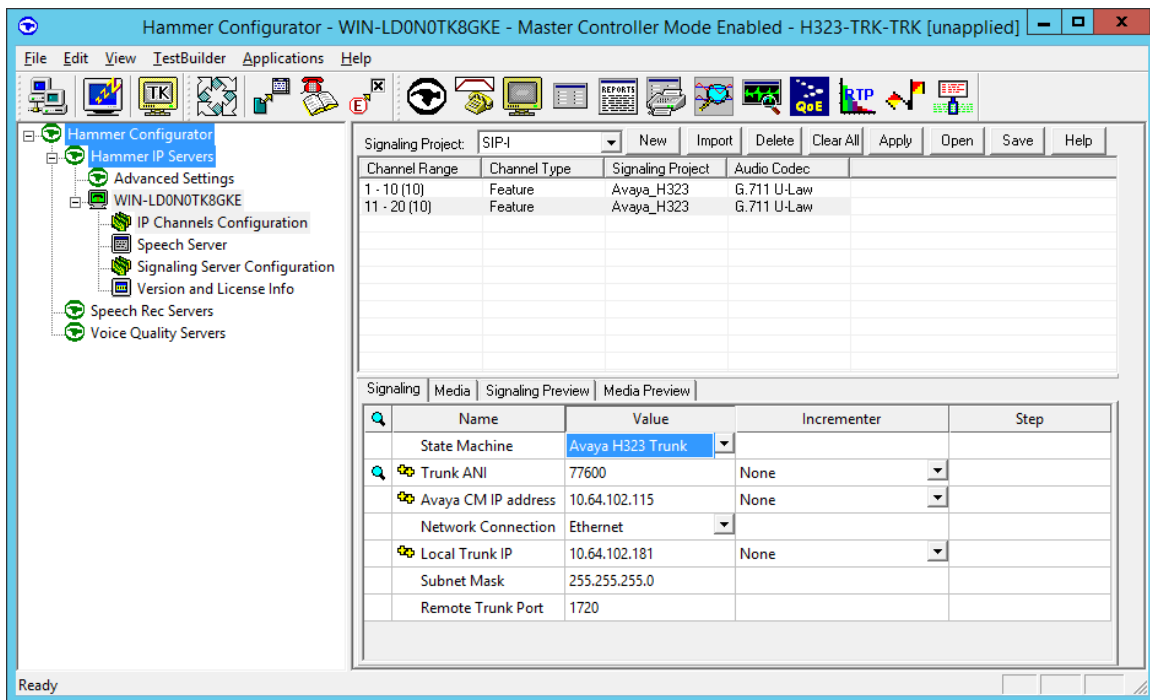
Hammer Configurator - WIN-LD0N0TK8GKE - Master Controller Mode Enabled - H323-TRK-TRK [unapplied]

File Edit View TestBuilder Applications Help

TK

QoE RTP

Hammer Configurator
Hammer IP Servers
Advanced Settings
WIN-LD0N0TK8GKE
IP Channels Configuration
Speech Server
Signaling Server Configuration
Version and License Info
Speech Rec Servers
Voice Quality Servers

Signaling Project: SIP-I New Import Delete Clear All Apply Open Save Help

| Channel Range | Channel Type | Signaling Project | Audio Codec |
|---|---|---|---|
| 1 - 10 (10) | Feature | Avaya_H323 | G.711 U-Law |
| 11 - 20 (10) | Feature | Avaya_H323 | G.711 U-Law |

Signaling | Media | Signaling Preview | Media Preview

| | Name | Value | Incrementer | Step |
|---|---|---|---|---|
| | State Machine | Avaya H323 Trunk | | |
| | Trunk ANI | 77600 | None | |
| | Avaya CM IP address | 10.64.102.115 | None | |
| | Network Connection | Ethernet | | |
| | Local Trunk IP | 10.64.102.181 | None | |
| | Subnet Mask | 255.255.255.0 | | |
| | Remote Trunk Port | 1720 | | |

Ready